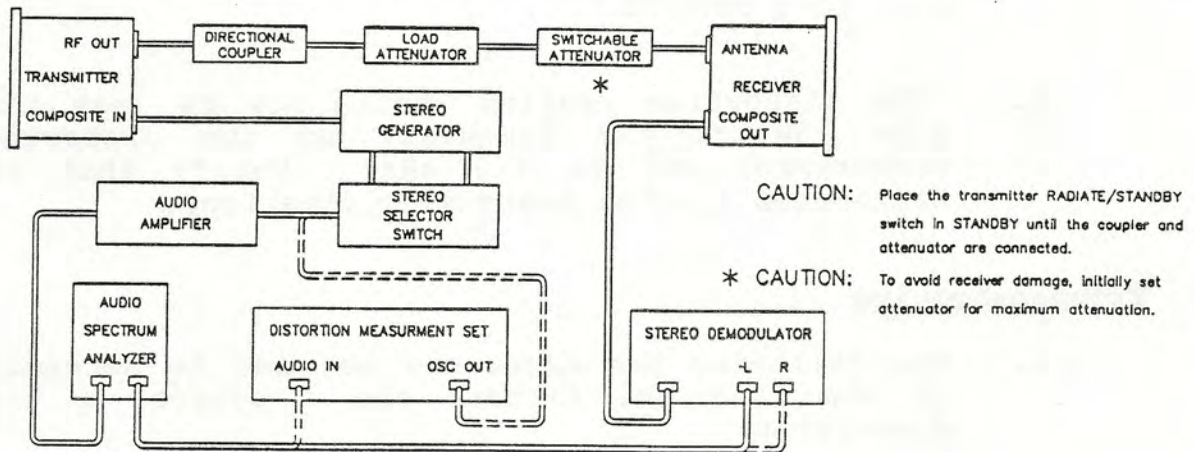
RF OUT

TRANSMITTER

COMPOSITE IN

DIRECTIONAL COUPLER

LOAD ATTENUATOR

SWITCHABLE ATTENUATOR

*

ANTENNA

RECEIVER

COMPOSITE OUT

STEREO GENERATOR

AUDIO AMPLIFIER

STEREO SELECTOR SWITCH

AUDIO SPECTRUM ANALYZER

DISTORTION MEASURMENT SET

AUDIO IN

OSC OUT

STEREO DEMODULATOR

L

R

CAUTION: Place the transmitter RADIATE/STANDBY switch in STANDBY until the coupler and attenuator are connected.

* CAUTION: To avoid receiver damage, initially set attenuator for maximum attenuation.